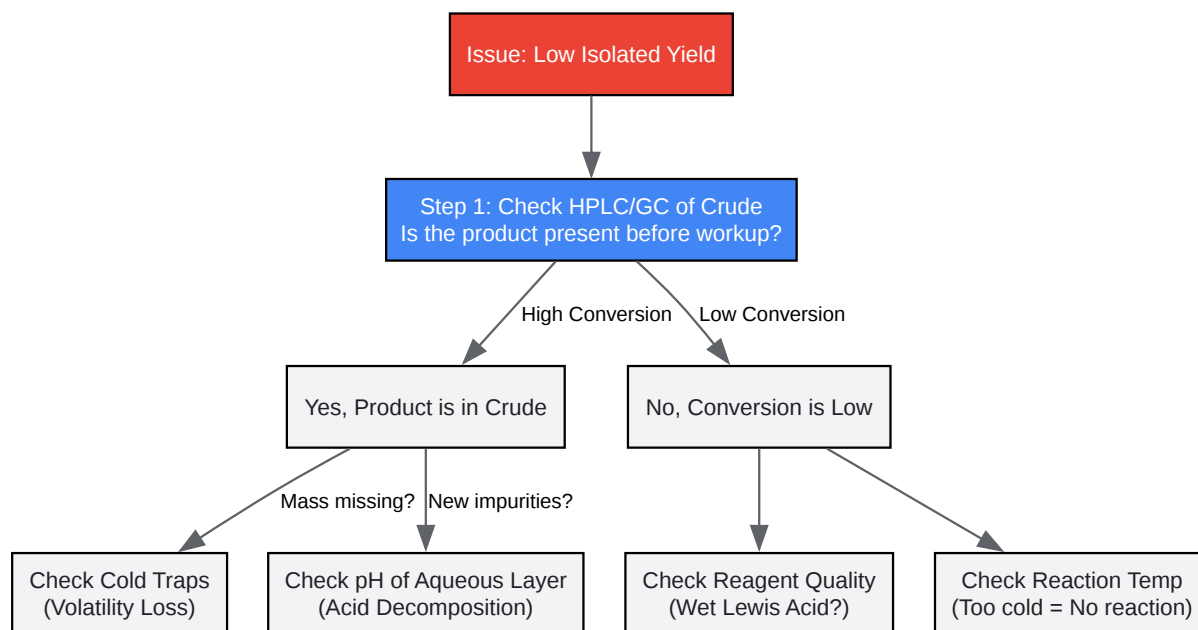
Issue: Low Isolated Yield

Step 1: Check HPLC/GC of Crude
Is the product present before workup?

High Conversion

Low Conversion

Yes, Product is in Crude

No, Conversion is Low

Mass missing?

New impurities?

Check Cold Traps
(Volatility Loss)

Check pH of Aqueous Layer
(Acid Decomposition)

Check Reagent Quality
(Wet Lewis Acid?)

Check Reaction Temp
(Too cold = No reaction)